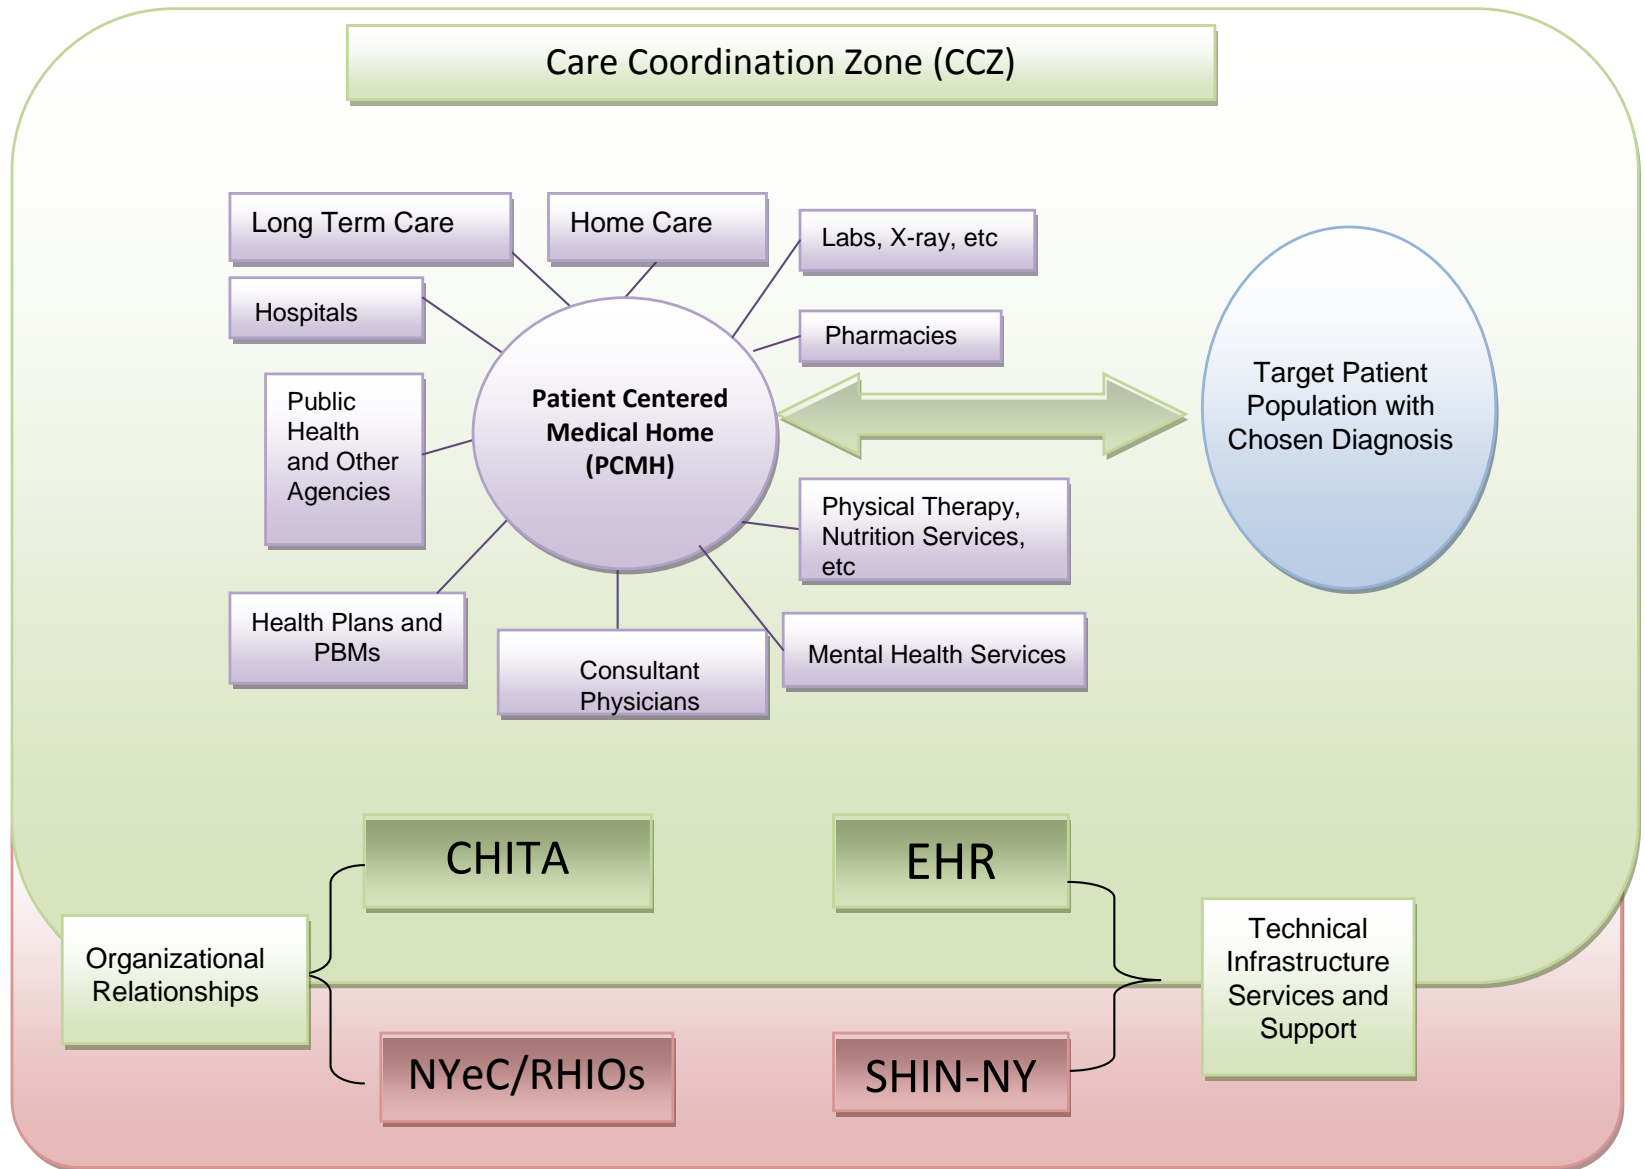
Care Coordination Zone (CCZ)

Long Term Care

Home Care

Labs, X-ray, etc

Hospitals

Pharmacies

Public Health and Other Agencies

Patient Centered Medical Home (PCMH)

Target Patient Population with Chosen Diagnosis

Physical Therapy, Nutrition Services, etc

Health Plans and PBMs

Consultant Physicians

Mental Health Services

CHITA

EHR

Organizational Relationships

Technical Infrastructure Services and Support

NYeC/RHIOs

SHIN-NY